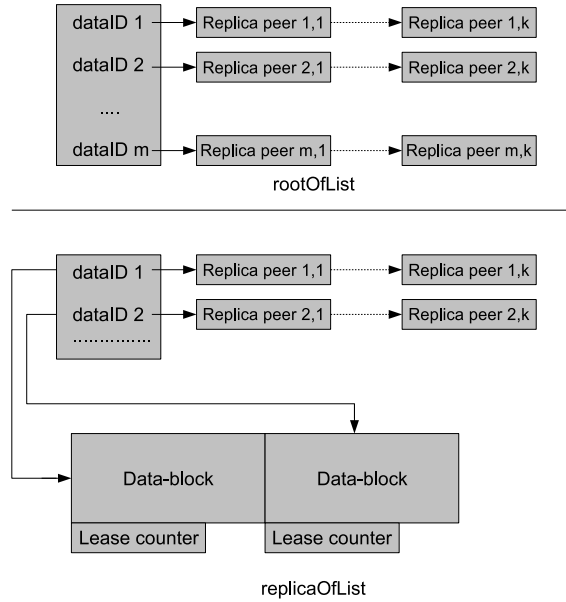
dataID 1
dataID 2
....
dataID m
Replica peer 1,1
Replica peer 1,k
Replica peer 2,1
Replica peer 2,k
Replica peer m,1
Replica peer m,k
rootOfList

dataID 1
dataID 2
..............
Replica peer 1,1
Replica peer 1,k
Replica peer 2,1
Replica peer 2,k
Data-block
Data-block
Lease counter
Lease counter
replicaOfList